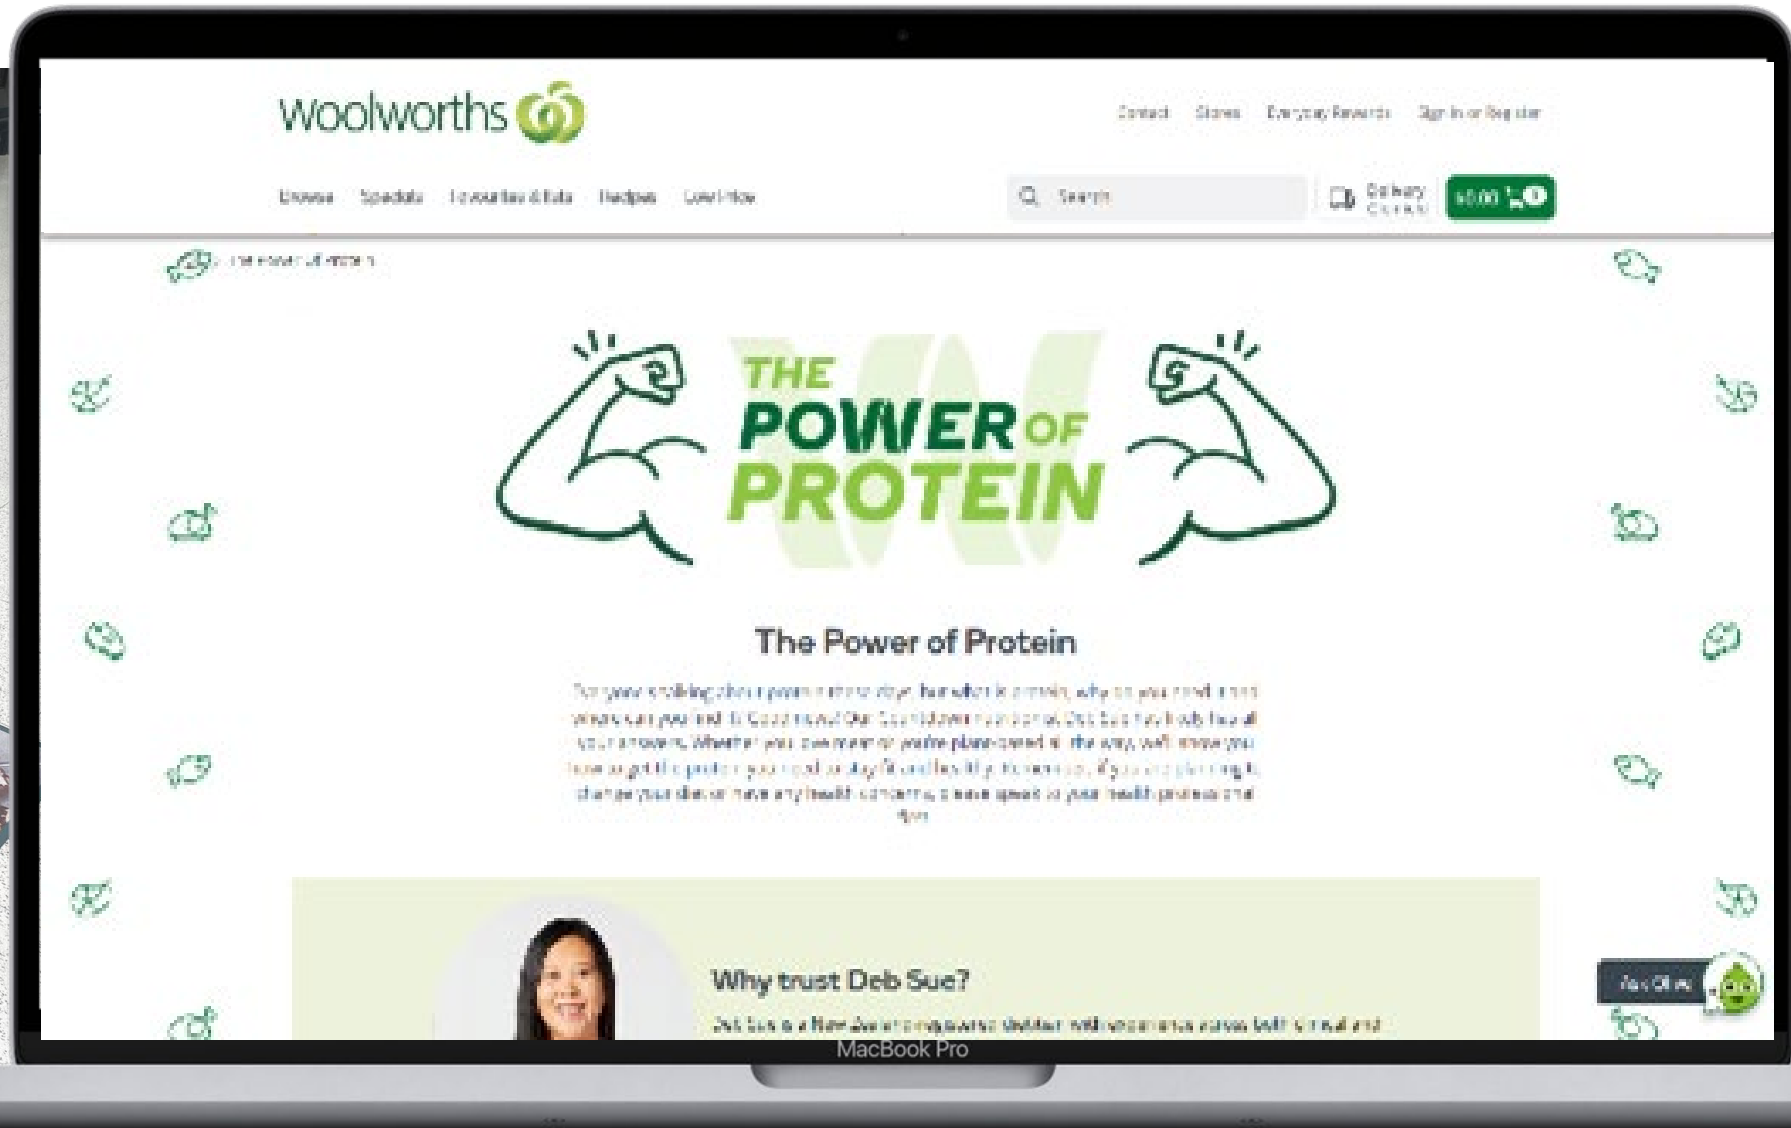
woolworths

Contact Stores Everyday Rewards Sign in or Register

Browse Specials Favourites & Lists Recipes Low Price

Search

Delivery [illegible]

$0.00 0

The Power of Protein

THE POWER OF PROTEIN

The Power of Protein

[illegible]

Why trust Deb Sue?

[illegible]

Ask Olive

MacBook Pro